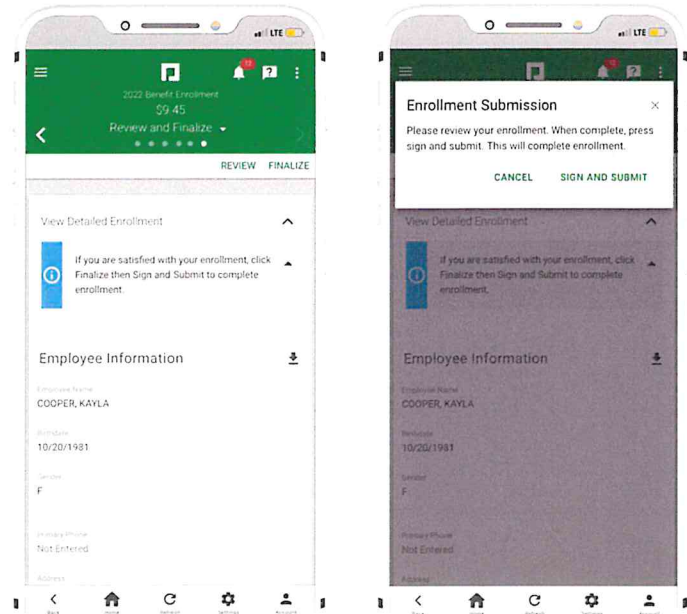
LTE

2022 Benefit Enrollment
$9.45
Review and Finalize

REVIEW FINALIZE

View Detailed Enrollment

If you are satisfied with your enrollment, click Finalize then Sign and Submit to complete enrollment.

Employee Information

Employee Name
COOPER, KAYLA

Birthdate
10/20/1981

Gender
F

Primary Phone
Not Entered

Address

Back Home Refresh Settings Account

LTE

Enrollment Submission

Please review your enrollment. When complete, press sign and submit. This will complete enrollment.

CANCEL SIGN AND SUBMIT

View Detailed Enrollment

If you are satisfied with your enrollment, click Finalize then Sign and Submit to complete enrollment.

Employee Information

Employee Name
COOPER, KAYLA

Birthdate
10/20/1981

Gender
F

Primary Phone
Not Entered

Address

Back Home Refresh Settings Account